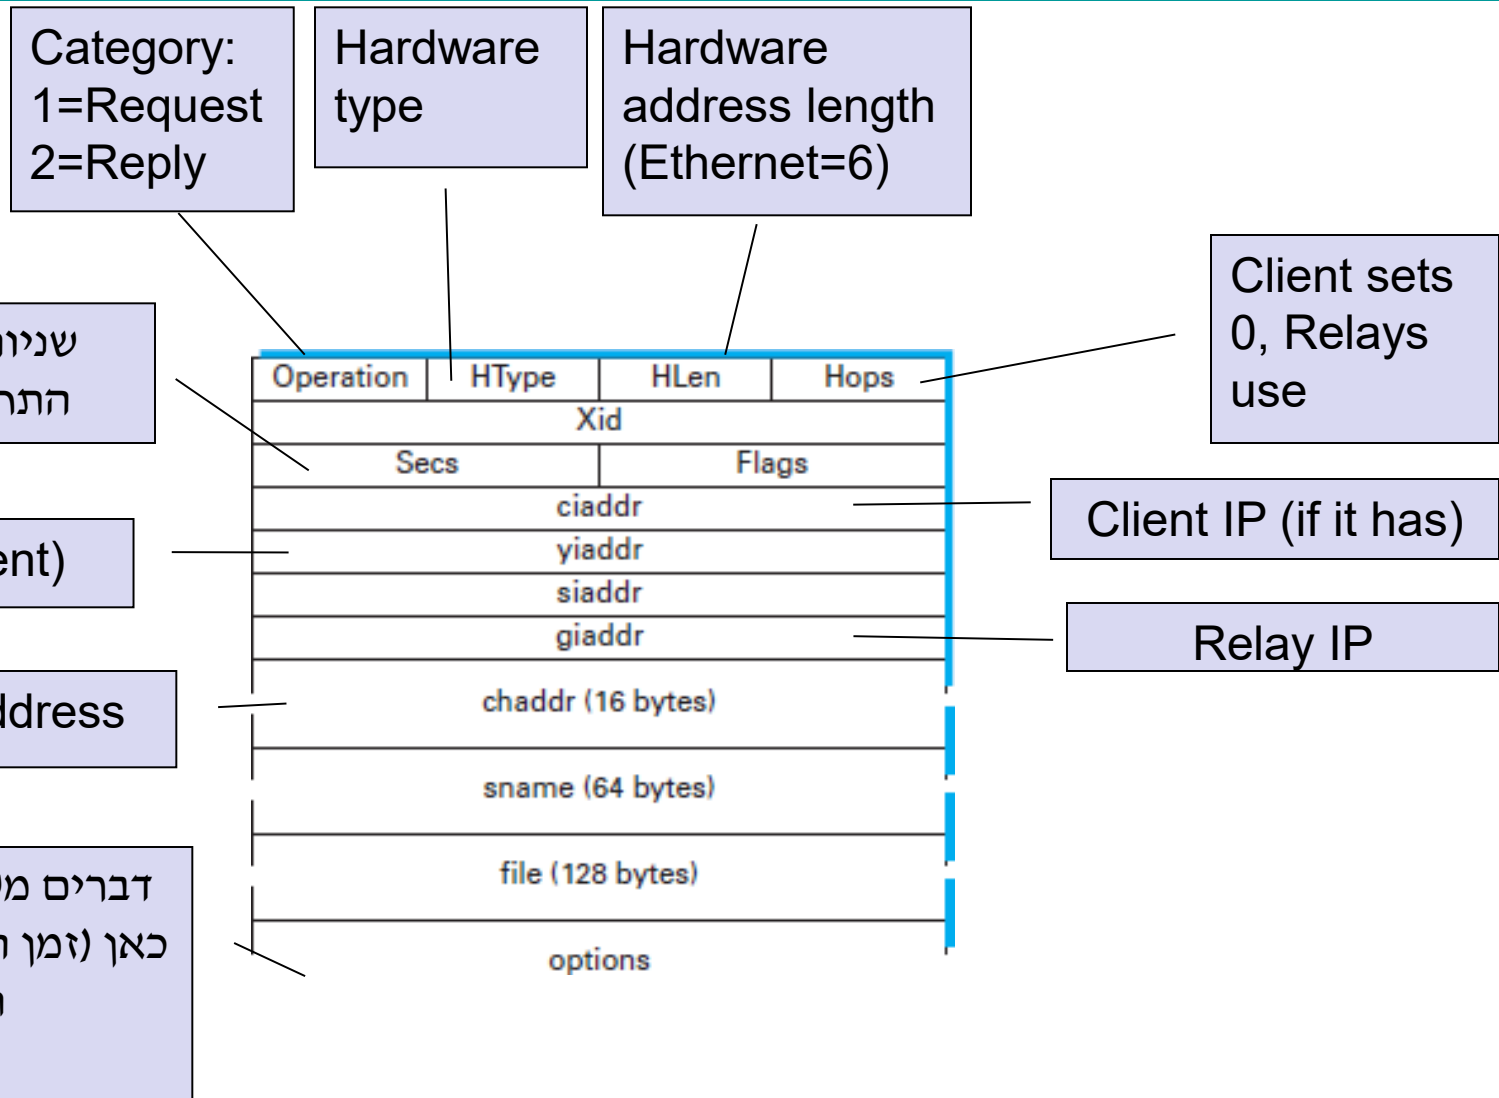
Category:
1=Request
2=Reply

Hardware type

Hardware address length (Ethernet=6)

Client sets 0, Relays use

שניות
התח

ent)

ddress

דברים מ
כאן (זמן ה

| Operation | HType | HLen | Hops |
|---|---|---|---|
| Xid | | | |
| Secs | | Flags | |
| ciaddr | | | |
| yiaddr | | | |
| siaddr | | | |
| giaddr | | | |
| chaddr (16 bytes) | | | |
| sname (64 bytes) | | | |
| file (128 bytes) | | | |
| options | | | |

Client IP (if it has)

Relay IP